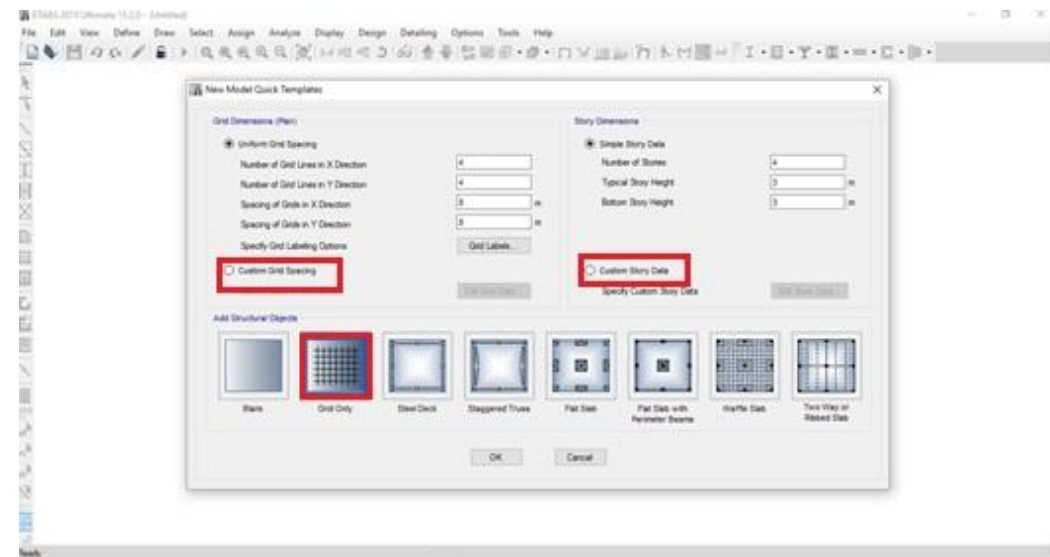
ETABS 2015 Ultimate 15.2.0 - (Untitled)

File Edit View Define Draw Select Assign Analyze Display Design Detailing Options Tools Help

New Model Quick Templates

Grid Dimensions (Plan)

Uniform Grid Spacing

Number of Grid Lines in X Direction 4

Number of Grid Lines in Y Direction 4

Spacing of Grids in X Direction 8 m

Spacing of Grids in Y Direction 8 m

Specify Grid Labeling Options Grid Labels...

Custom Grid Spacing

Edit Grid Data...

Story Dimensions

Simple Story Data

Number of Stories 4

Typical Story Height 3 m

Bottom Story Height 3 m

Custom Story Data

Specify Custom Story Data

Edit Story Data...

Add Structural Objects

Blank

Grid Only

Steel Deck

Staggered Truss

Flat Slab

Flat Slab with Perimeter Beams

Waffle Slab

Two Way or Ribbed Slab

OK

Cancel

Ready